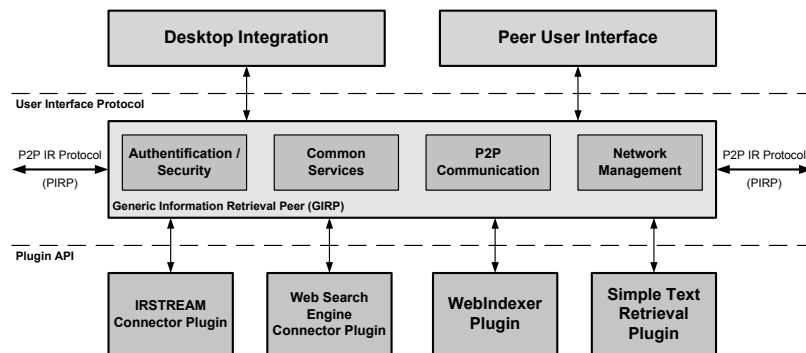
Desktop Integration

Peer User Interface

User Interface Protocol

P2P IR Protocol (PIRP)

Authentification / Security

Common Services

P2P Communication

Network Management

P2P IR Protocol (PIRP)

Generic Information Retrieval Peer (GIRP)

Plugin API

IRSTREAM Connector Plugin

Web Search Engine Connector Plugin

WebIndexer Plugin

Simple Text Retrieval Plugin